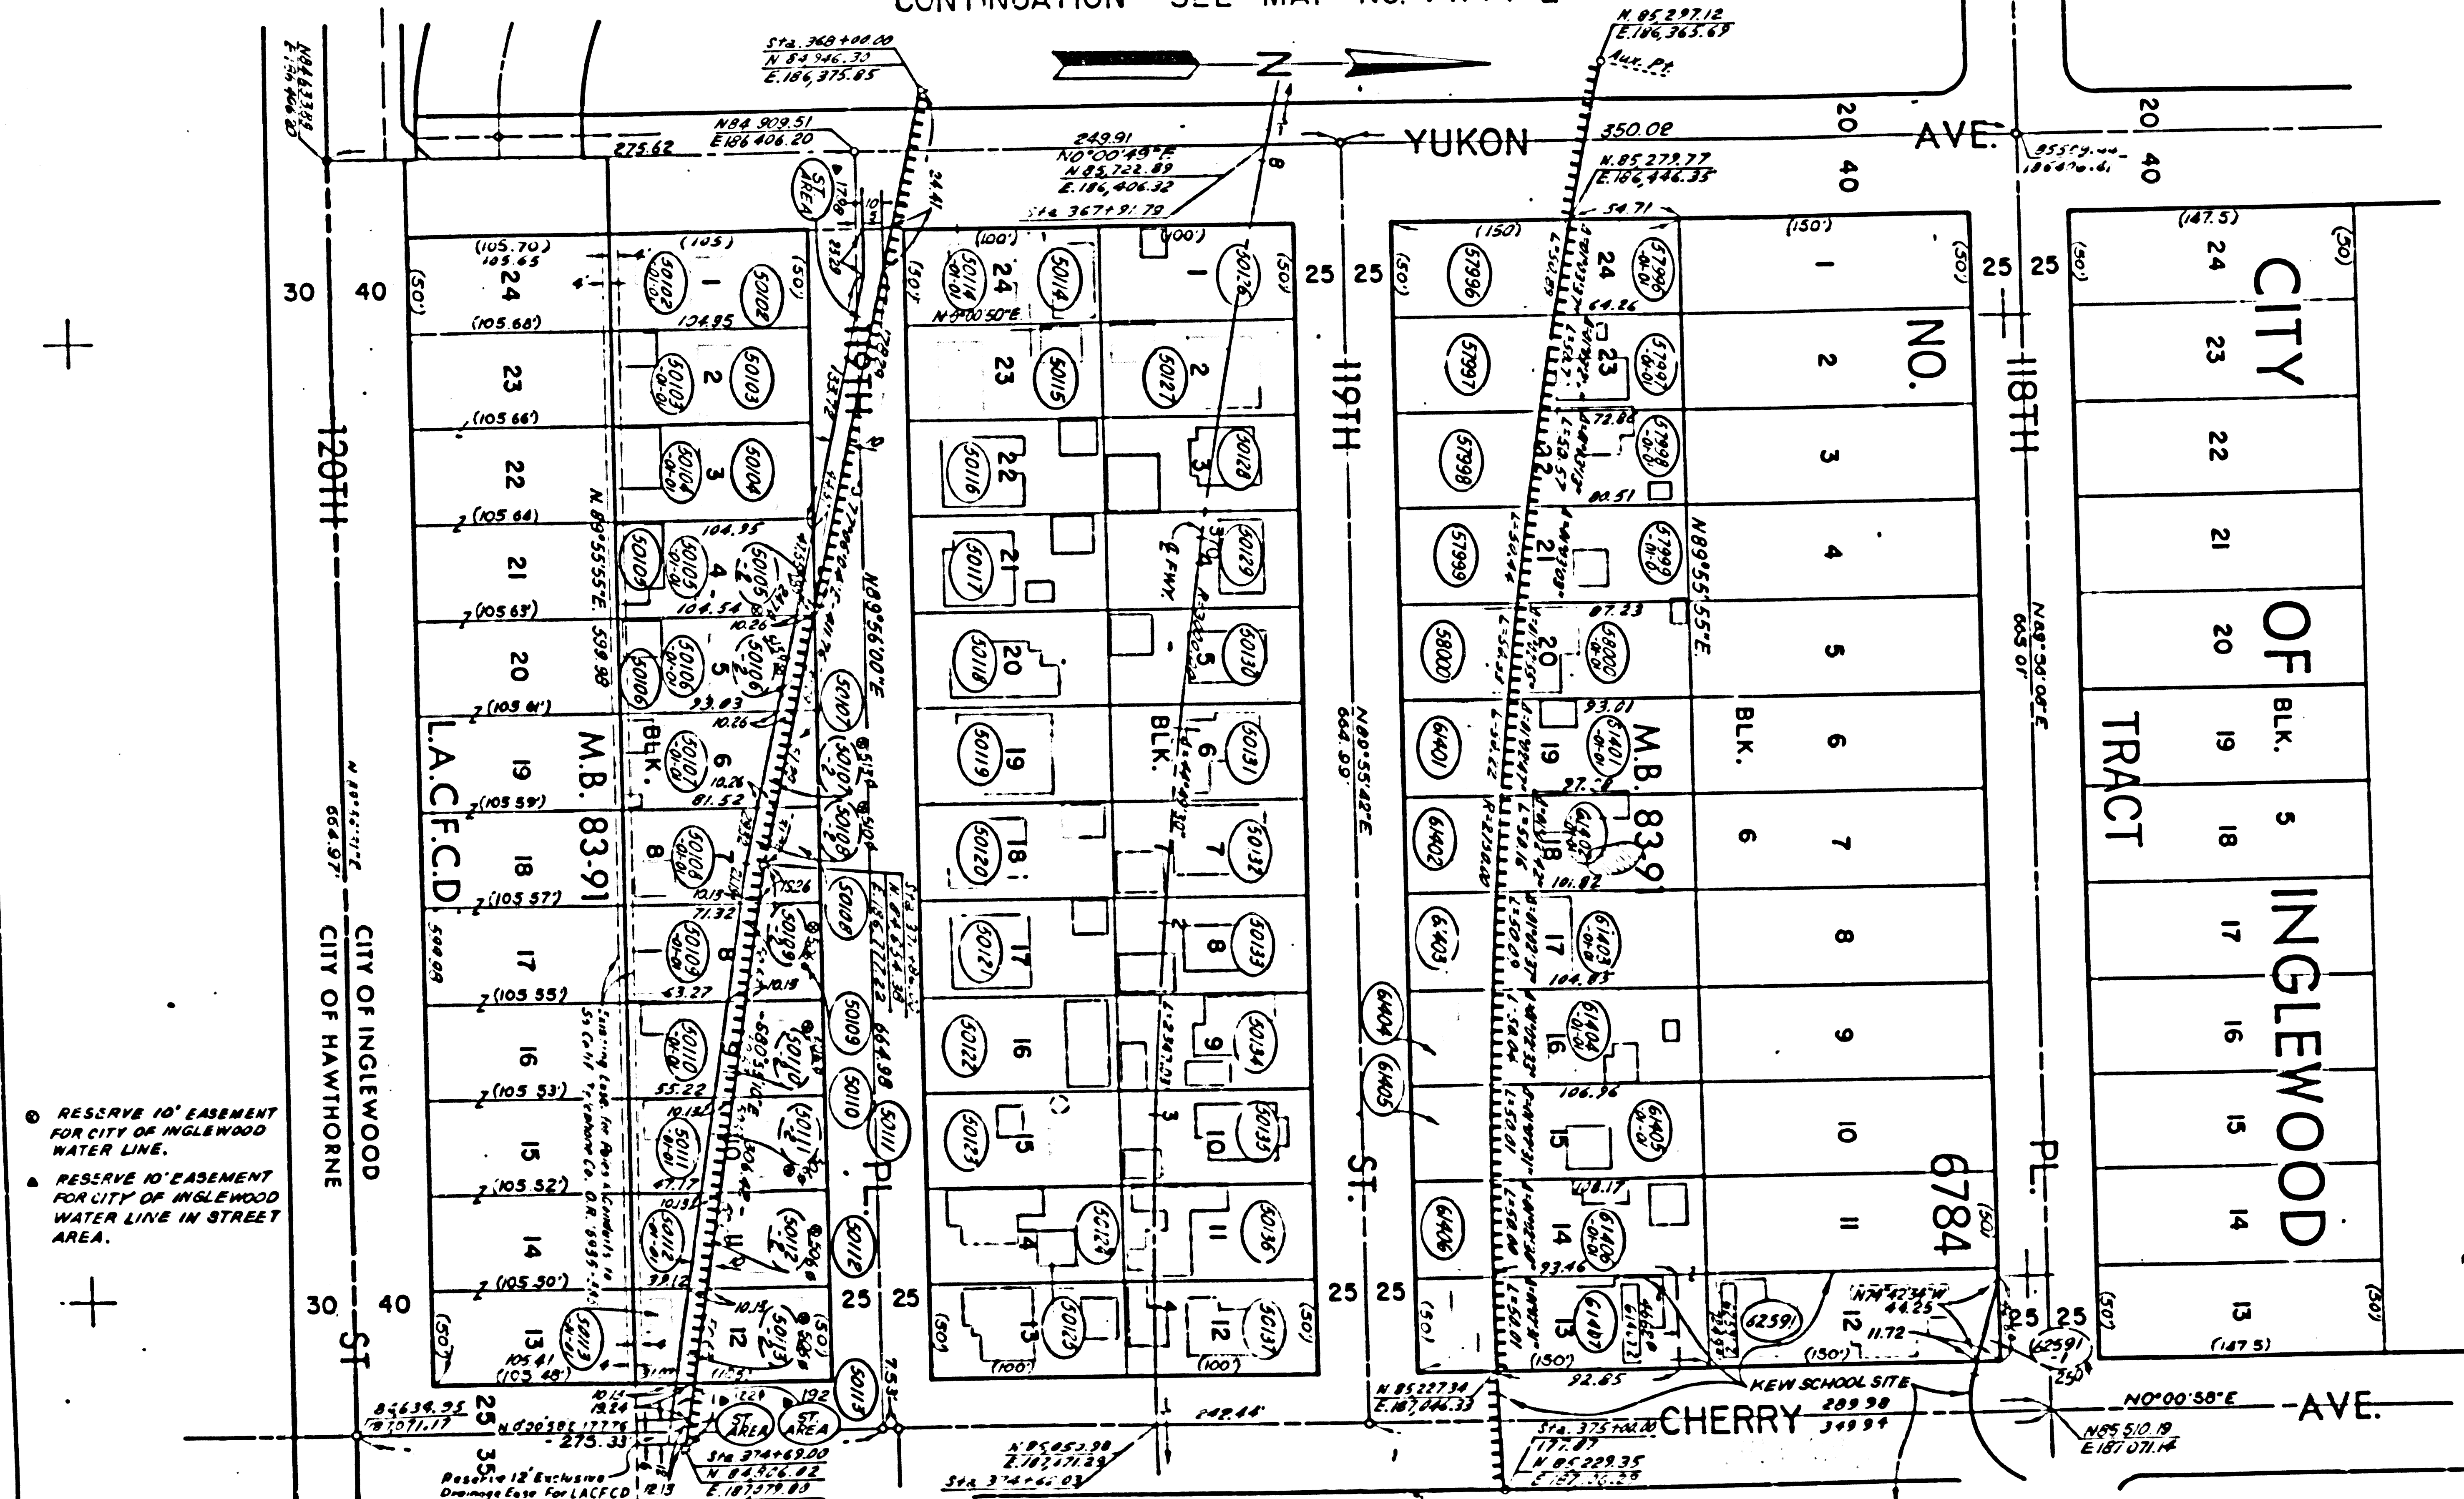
CONTINUATION SEE MAP NO. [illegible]

N

YUKON AVE.

CHERRY AVE.

120TH ST

119TH ST.

119TH PL.

118TH PL.

CITY OF INGLEWOOD

CITY OF HAWTHORNE

CITY OF INGLEWOOD

L.A.C.F.C.D.

M.B. 83-91

BLK.

TRACT NO. 6784

M.B. 83-91

BLK. 6

BLK.

CITY OF INGLEWOOD TRACT BLK. 5

KEW SCHOOL SITE

Sta. 368+00.00
N 84 946.30
E. 186,375.85

N84 909.51
E186 406.20

275.62

249.91
N0°00'45"E
N 85,722.89
E. 186,406.32

Sta 367+91.79

350.02

N.85 297.12
E.186,365.69

Aux. Pt.

N.85 279.77
E.186,446.35

54.71

N.89°55'55"E. 539.98

N89°56'00"E 664.98

N89°55'42"E 664.99

N89°55'55"E.

N89°56'00"E 665.01

664.97

N0°00'58"E

N85 510.19
E187 071.14

N.85 227.34
E.187,066.33

Sta. 375+00.00
177.87
N.85 229.35
E.187,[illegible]

Sta 374+69.00
N 84,926.82
E.187,079.80

Sta. 374+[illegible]

N.85 052.98
E.187,071.29

242.44

289.98
349.94

N84634.95
E187071.17

275.33

Reserve 12' Exclusive Drainage Ease For LACFCD

N79°42'34"W 44.25

11.72

92.65

(105.70) 105.65
(105.68')
(105.66')
(105.64)
(105.63')
(105.61')
(105.59')
(105.57')
(105.55')
(105.53')
(105.52')
(105.50')
105.41 (105.48')

(105)
104.95
104.95
104.54
93.03
81.52
71.32
63.27
55.22
47.17
39.12

(100')
(100')
(100')
(100')

(150')
64.26
72.86
80.51
87.23
93.01
97.26
101.82
104.83
106.96
108.17
93.46
(150')

(150')
(150')
(147.5)
(147.5)

(50')

30 40
30 40
25 25
25 25
25 25
25 25
20 40
20 40
35

24 23 22 21 20 19 18 17 16 15 14 13
1 2 3 4 5 6 7 8 9 10 11 12

50101 50102 50103 50104 50105 50106 50107 50108 50109 50110 50111 50112 50113
50114 50115 50116 50117 50118 50119 50120 50121 50122 50123 50124 50125
50126 50127 50128 50129 50130 50131 50132 50133 50134 50135 50136 50137
57996 57997 57998 57999 58000 6401 6402 6403 6404 6405 6406 6407
62591

ST. AREA

℄ FWY.

Existing Ease. for Poles & Conduits to So. Calif. Telephone Co. O.R. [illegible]

⊙ RESERVE 10' EASEMENT FOR CITY OF INGLEWOOD WATER LINE.

▲ RESERVE 10' EASEMENT FOR CITY OF INGLEWOOD WATER LINE IN STREET AREA.